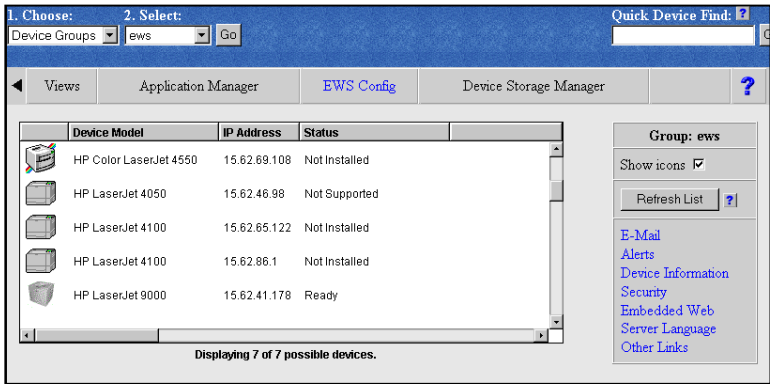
1. Choose: 2. Select: Quick Device Find: ?

Device Groups ews Go

Views Application Manager EWS Config Device Storage Manager ?

|  | Device Model | IP Address | Status |  |
|---|---|---|---|---|
|  | HP Color LaserJet 4550 | 15.62.69.108 | Not Installed |  |
|  | HP LaserJet 4050 | 15.62.46.98 | Not Supported |  |
|  | HP LaserJet 4100 | 15.62.65.122 | Not Installed |  |
|  | HP LaserJet 4100 | 15.62.86.1 | Not Installed |  |
|  | HP LaserJet 9000 | 15.62.41.178 | Ready |  |

Displaying 7 of 7 possible devices.

Group: ews

Show icons

Refresh List ?

E-Mail
Alerts
Device Information
Security
Embedded Web
Server Language
Other Links